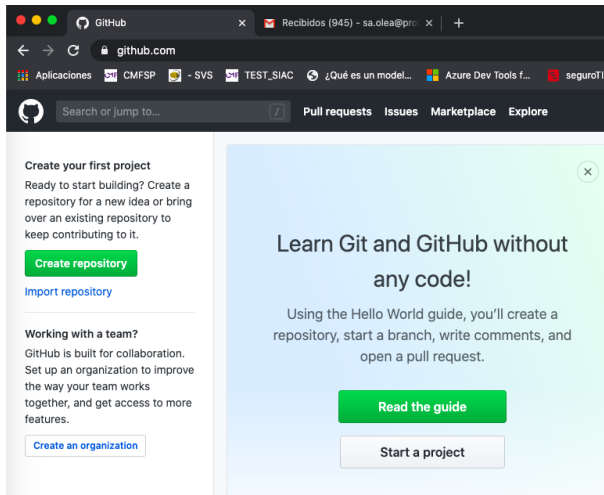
GitHub ×
Recibidos (945) - sa.olea@pro ×
+
github.com
Aplicaciones CMFSP - SVS TEST_SIAC ¿Qué es un model... Azure Dev Tools f... seguroT
Search or jump to... / Pull requests Issues Marketplace Explore

Create your first project
Ready to start building? Create a repository for a new idea or bring over an existing repository to keep contributing to it.
Create repository
Import repository

Working with a team?
GitHub is built for collaboration. Set up an organization to improve the way your team works together, and get access to more features.
Create an organization

Learn Git and GitHub without any code!
Using the Hello World guide, you'll create a repository, start a branch, write comments, and open a pull request.
Read the guide
Start a project